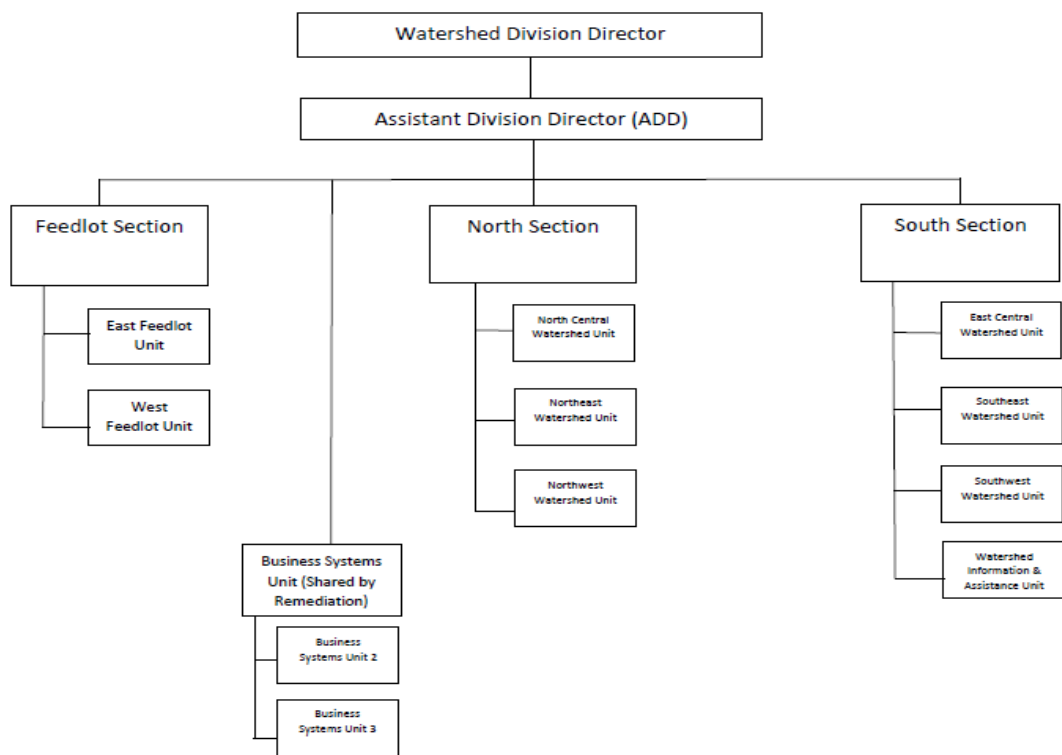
Watershed Division Director

Assistant Division Director (ADD)

Feedlot Section

East Feedlot Unit

West Feedlot Unit

Business Systems Unit (Shared by Remediation)

Business Systems Unit 2

Business Systems Unit 3

North Section

North Central Watershed Unit

Northeast Watershed Unit

Northwest Watershed Unit

South Section

East Central Watershed Unit

Southeast Watershed Unit

Southwest Watershed Unit

Watershed Information & Assistance Unit